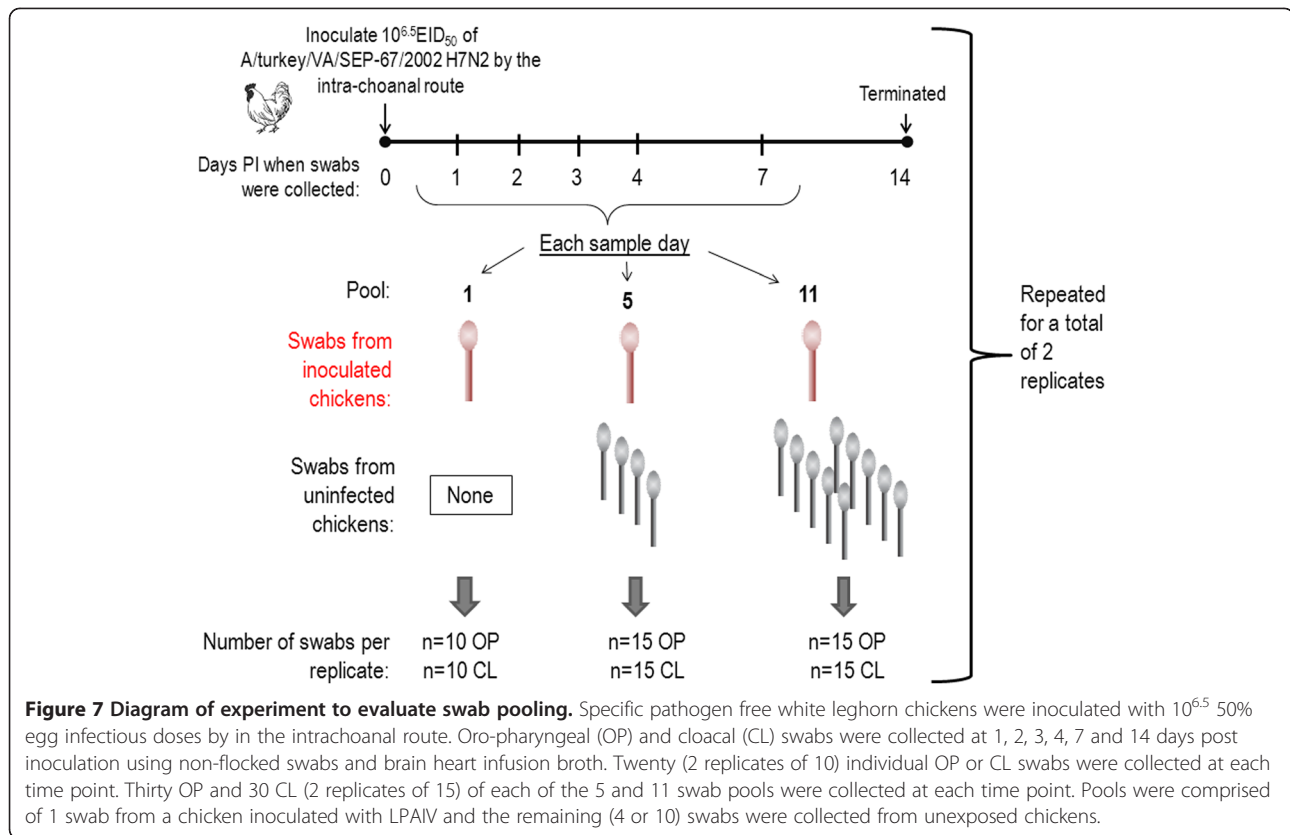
Inoculate $10^{6.5}$EID$_{50}$ of A/turkey/VA/SEP-67/2002 H7N2 by the intra-choanal route

Terminated

Days PI when swabs were collected: 0 1 2 3 4 7 14

Each sample day

Pool: 1 5 11

Swabs from inoculated chickens:

Swabs from uninfected chickens: None

Number of swabs per replicate: n=10 OP n=10 CL n=15 OP n=15 CL n=15 OP n=15 CL

Repeated for a total of 2 replicates

**Figure 7 Diagram of experiment to evaluate swab pooling.** Specific pathogen free white leghorn chickens were inoculated with $10^{6.5}$ 50% egg infectious doses by in the intrachoanal route. Oro-pharyngeal (OP) and cloacal (CL) swabs were collected at 1, 2, 3, 4, 7 and 14 days post inoculation using non-flocked swabs and brain heart infusion broth. Twenty (2 replicates of 10) individual OP or CL swabs were collected at each time point. Thirty OP and 30 CL (2 replicates of 15) of each of the 5 and 11 swab pools were collected at each time point. Pools were comprised of 1 swab from a chicken inoculated with LPAIV and the remaining (4 or 10) swabs were collected from unexposed chickens.